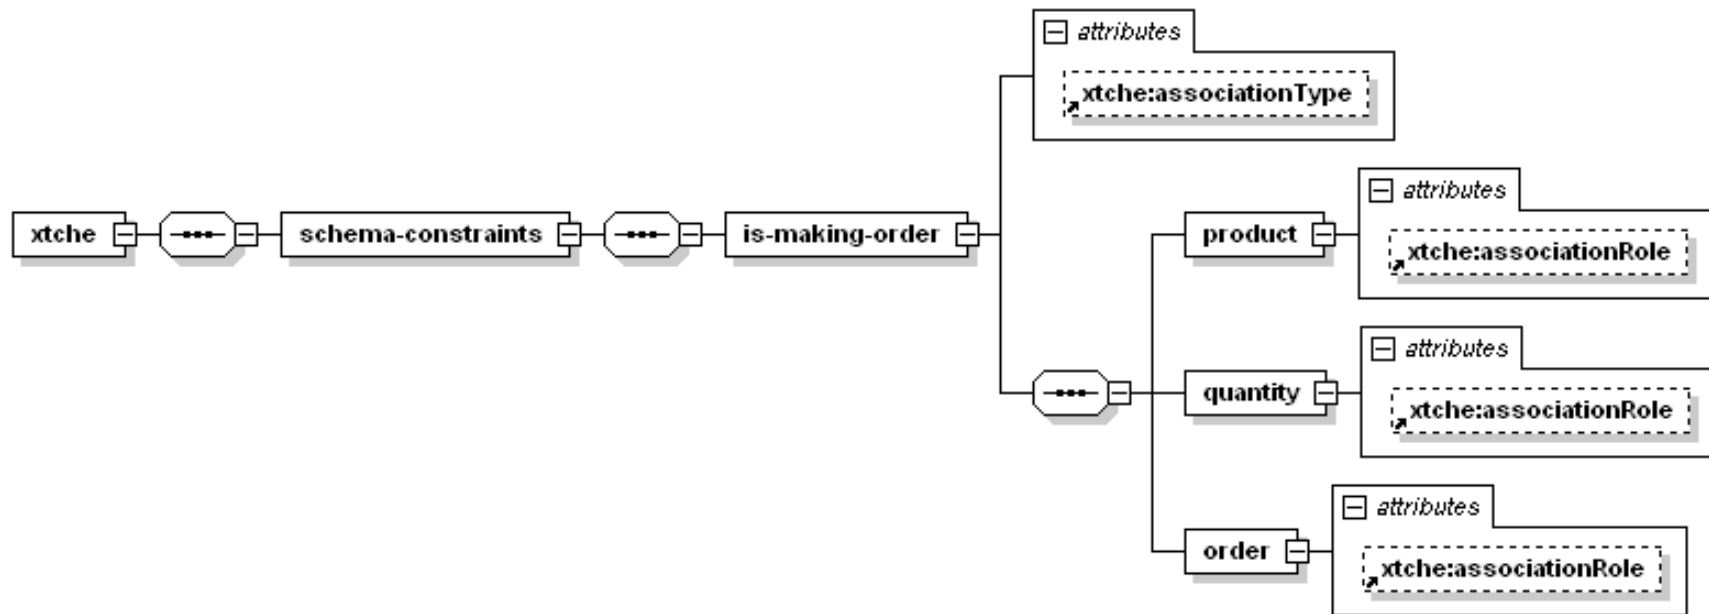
attributes
xtche:associationType

xtche

schema-constraints

is-making-order

product

attributes
xtche:associationRole

quantity

attributes
xtche:associationRole

order

attributes
xtche:associationRole